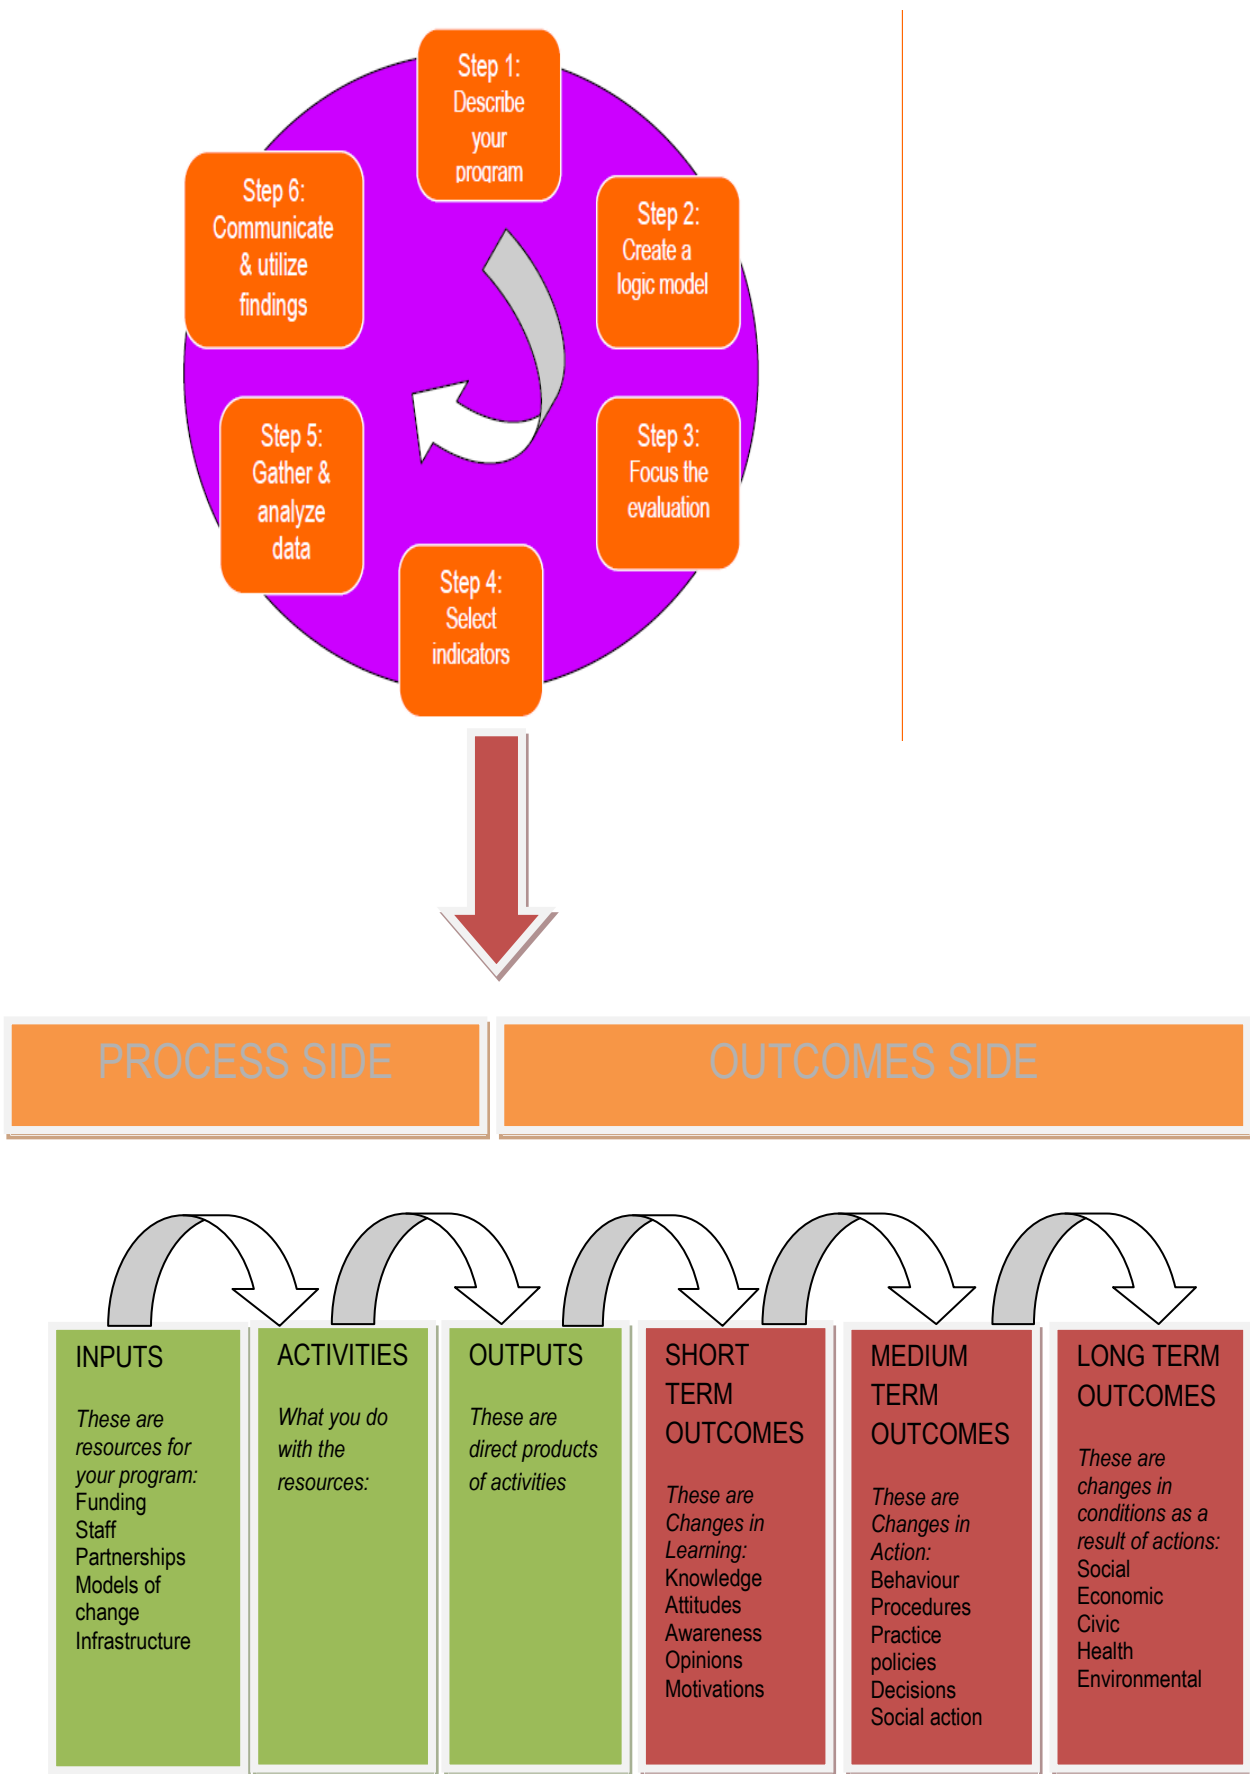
Step 1: Describe your program

Step 2: Create a logic model

Step 3: Focus the evaluation

Step 4: Select indicators

Step 5: Gather & analyze data

Step 6: Communicate & utilize findings

PROCESS SIDE

OUTCOMES SIDE

INPUTS

*These are resources for your program:*
Funding
Staff
Partnerships
Models of change
Infrastructure

ACTIVITIES

*What you do with the resources:*

OUTPUTS

*These are direct products of activities*

SHORT TERM OUTCOMES

*These are Changes in Learning:*
Knowledge
Attitudes
Awareness
Opinions
Motivations

MEDIUM TERM OUTCOMES

*These are Changes in Action:*
Behaviour
Procedures
Practice
policies
Decisions
Social action

LONG TERM OUTCOMES

*These are changes in conditions as a result of actions:*
Social
Economic
Civic
Health
Environmental